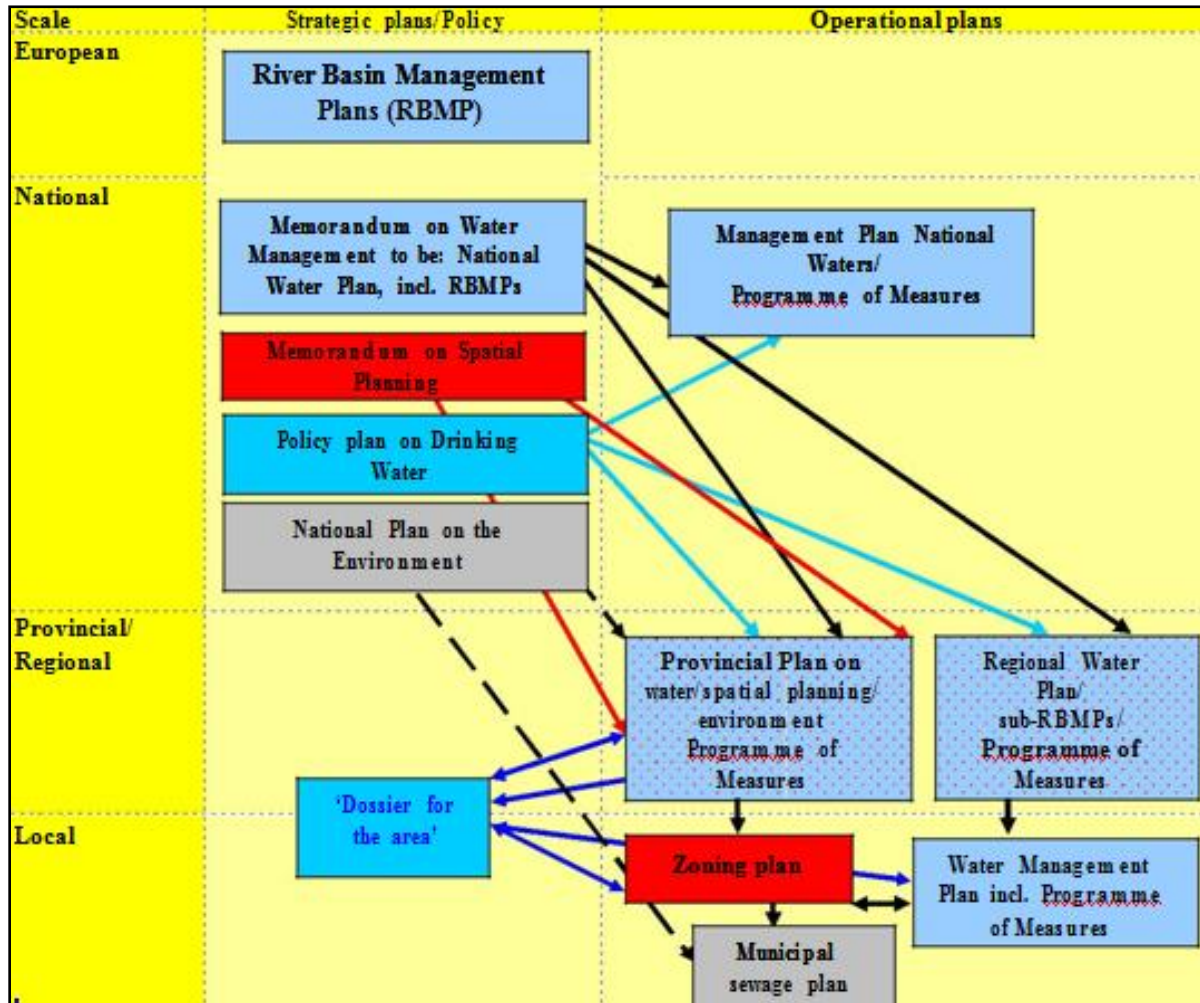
| Scale | Strategic plans/Policy | Operational plans |
|---|---|---|
| European | River Basin Management Plans (RBMP) | |
| National | Memorandum on Water Management to be: National Water Plan, incl. RBMPs | Management Plan National Waters/ Programme of Measures |
| | Memorandum on Spatial Planning | |
| | Policy plan on Drinking Water | |
| | National Plan on the Environment | |
| Provincial/ Regional | | Provincial Plan on water/spatial planning/ environment Programme of Measures |
| | | Regional Water Plan/ sub-RBMPs/ Programme of Measures |
| Local | 'Dossier for the area' | Zoning plan |
| | | Water Management Plan incl. Programme of Measures |
| | | Municipal sewage plan |